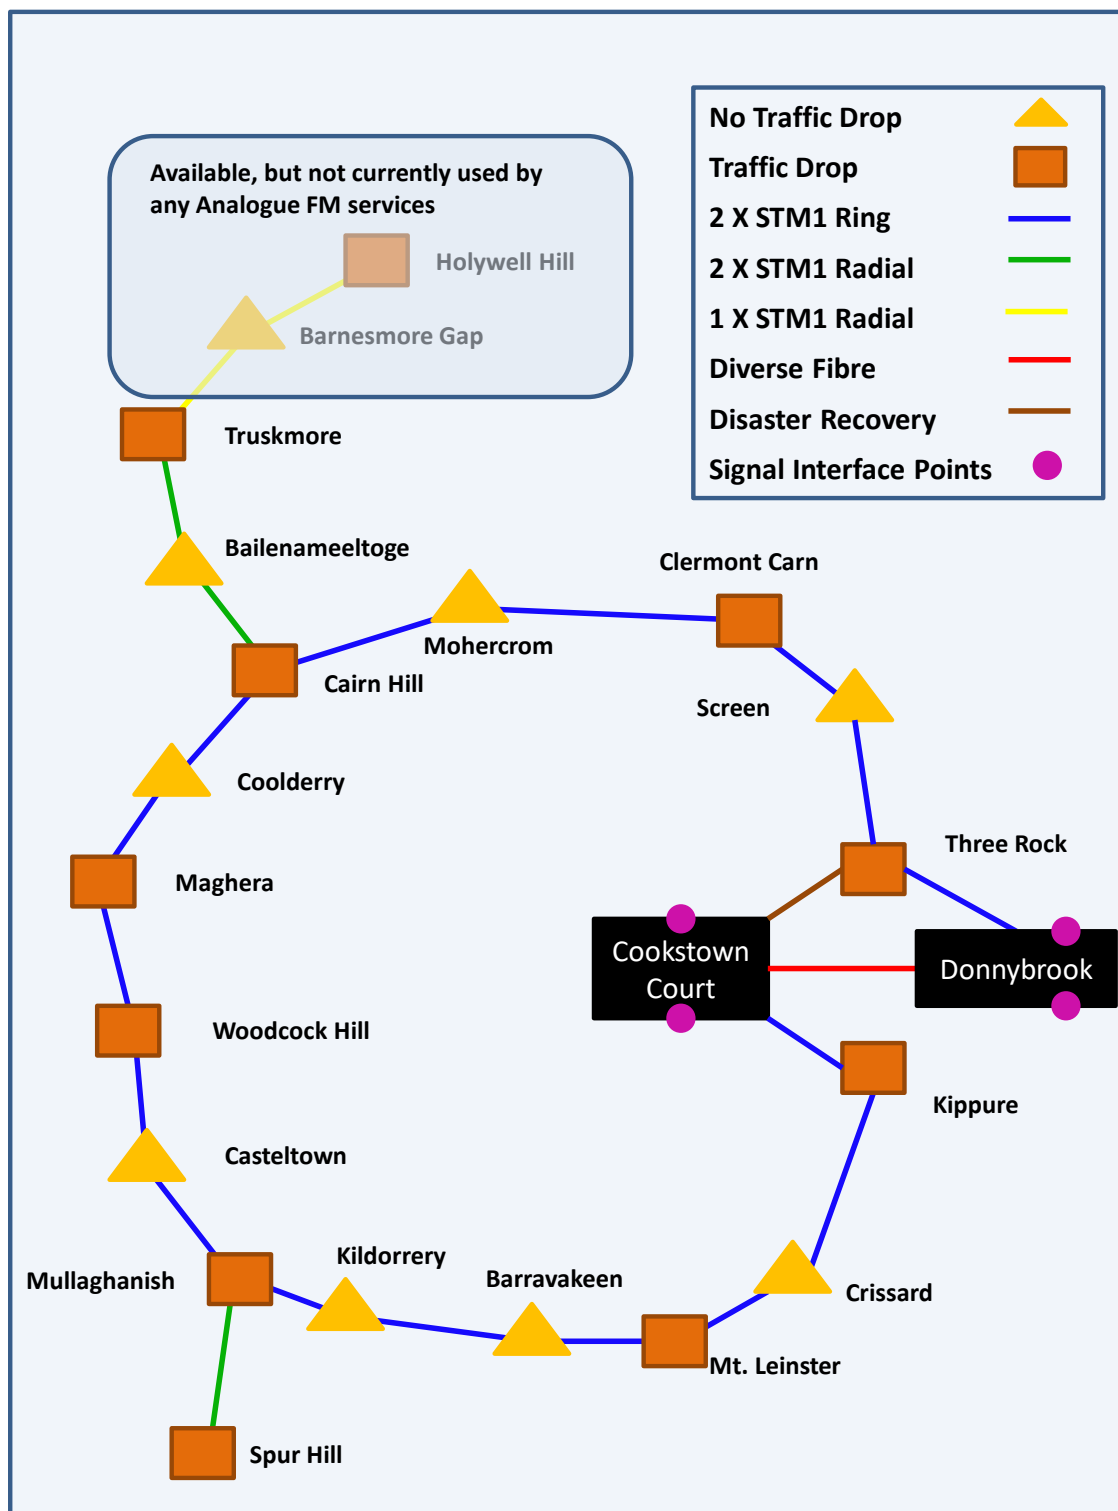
No Traffic Drop
Traffic Drop
2 X STM1 Ring
2 X STM1 Radial
1 X STM1 Radial
Diverse Fibre
Disaster Recovery
Signal Interface Points

Available, but not currently used by any Analogue FM services
Holywell Hill
Barnesmore Gap

Truskmore
Bailenameeltoge
Cairn Hill
Mohercrom
Clermont Carn
Screen
Coolderry
Maghera
Three Rock
Cookstown Court
Donnybrook
Woodcock Hill
Kippure
Casteltown
Mullaghanish
Kildorrery
Barravakeen
Crissard
Mt. Leinster
Spur Hill